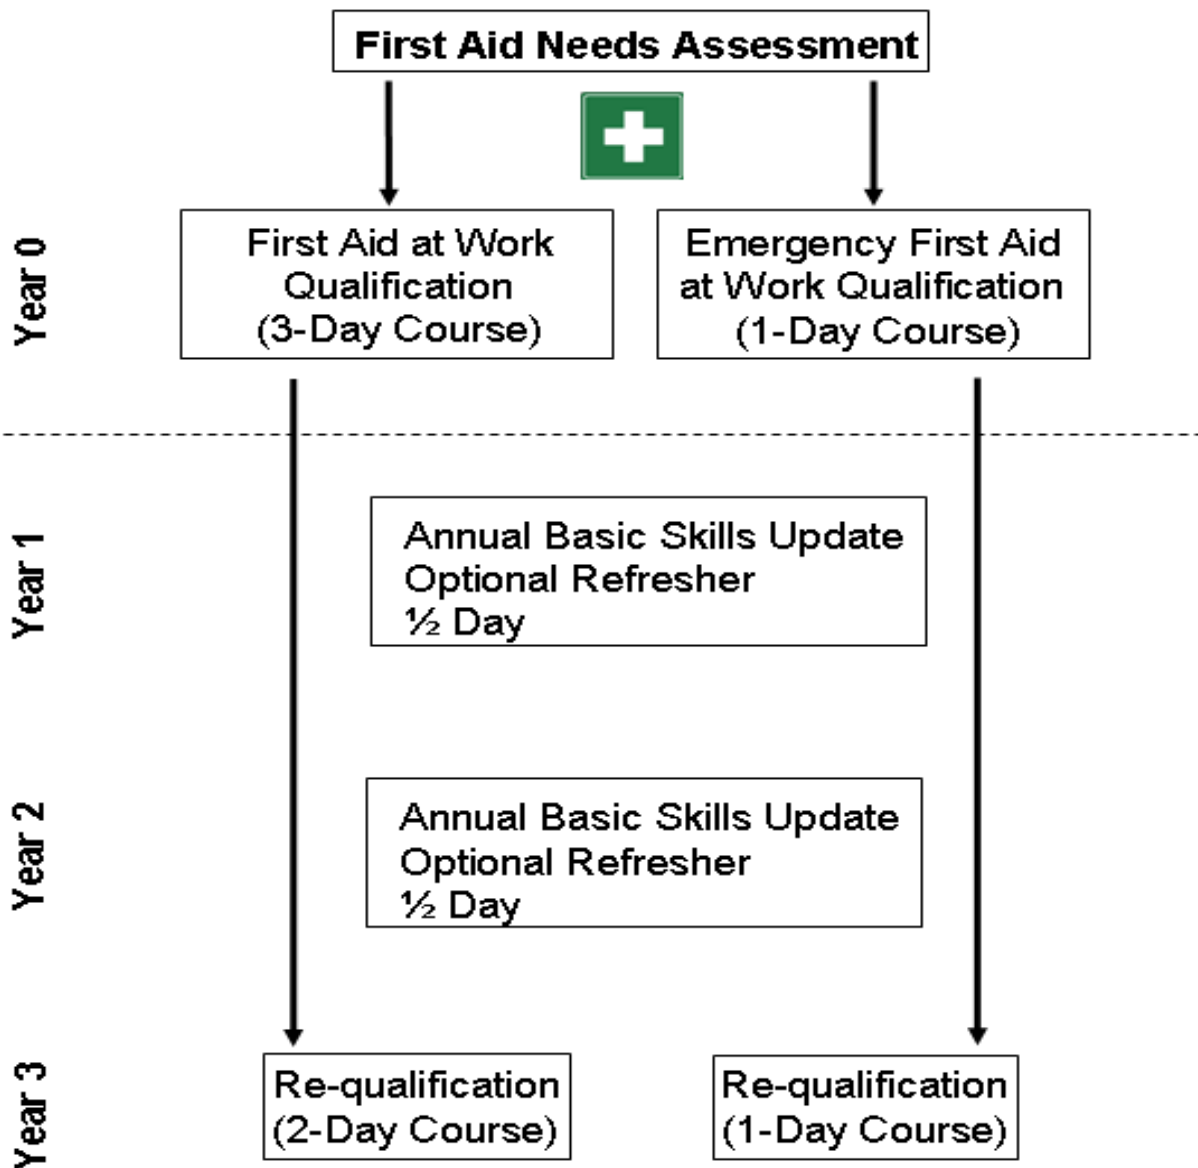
First Aid Needs Assessment

Year 0

First Aid at Work Qualification (3-Day Course)

Emergency First Aid at Work Qualification (1-Day Course)

Year 1

Annual Basic Skills Update
Optional Refresher
½ Day

Year 2

Annual Basic Skills Update
Optional Refresher
½ Day

Year 3

Re-qualification (2-Day Course)

Re-qualification (1-Day Course)